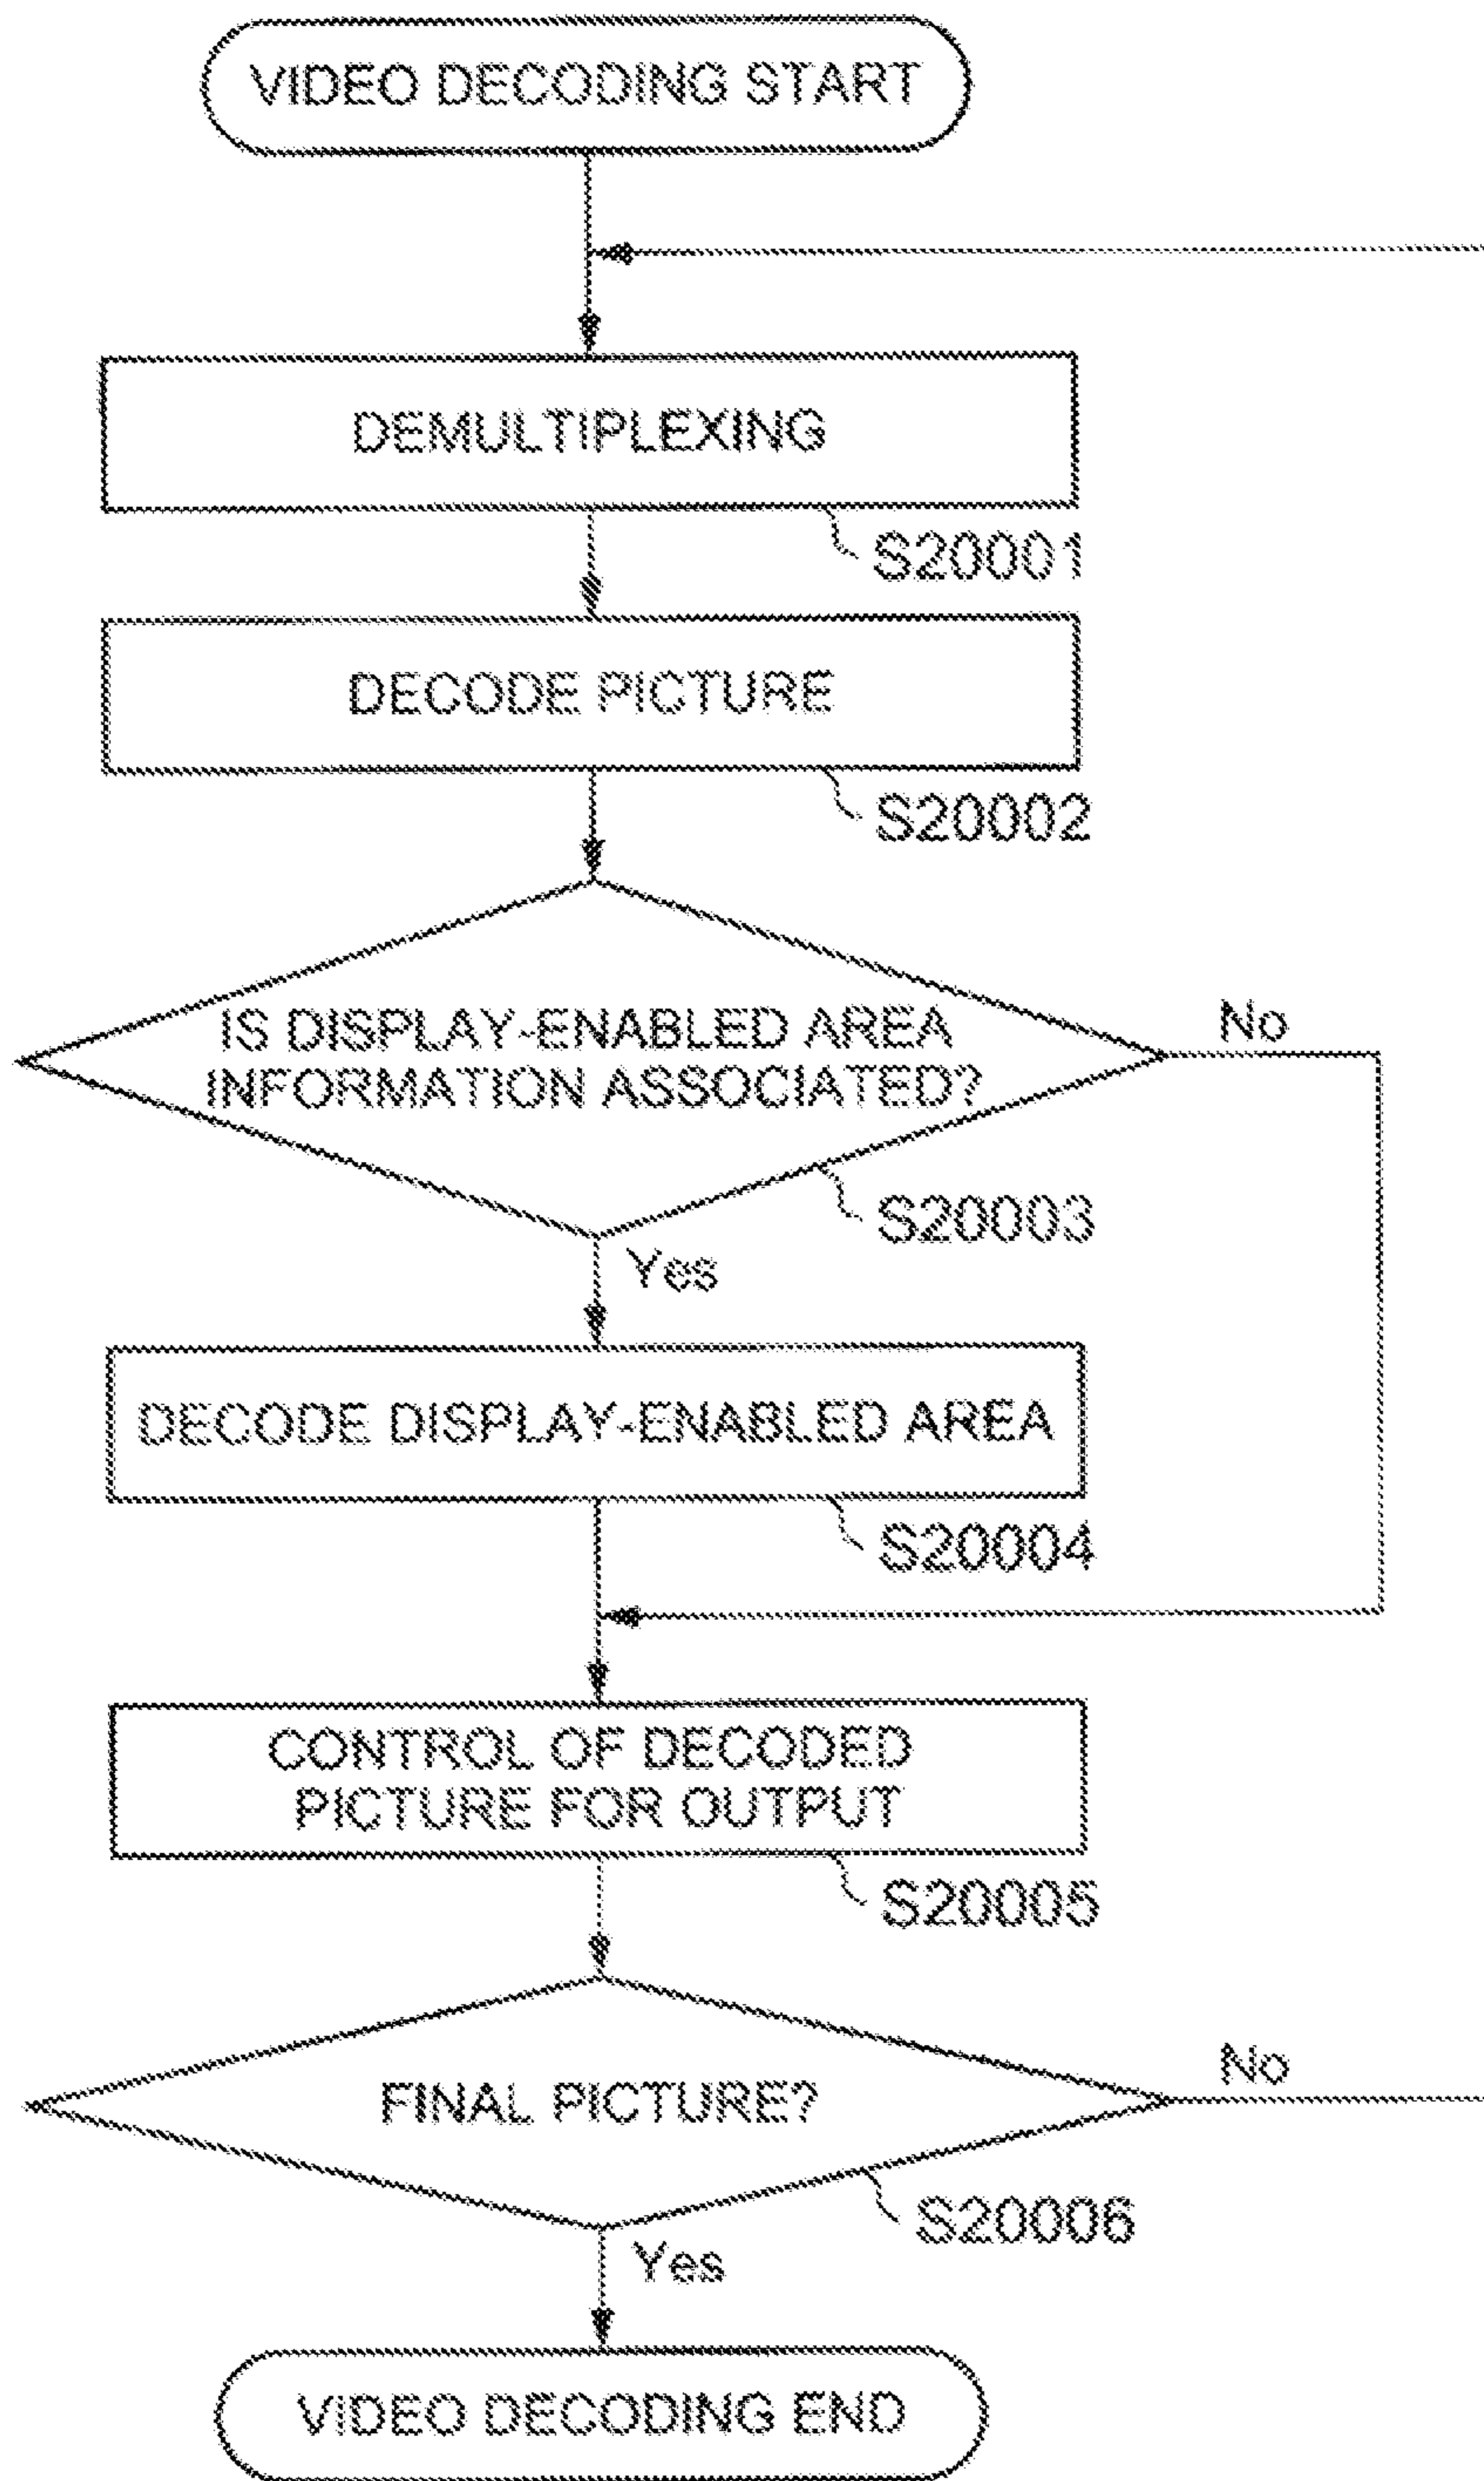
VIDEO DECODING START

DEMULTIPLEXING

S20001

DECODE PICTURE

S20002

IS DISPLAY-ENABLED AREA INFORMATION ASSOCIATED?

No

S20003

Yes

DECODE DISPLAY-ENABLED AREA

S20004

CONTROL OF DECODED PICTURE FOR OUTPUT

S20005

FINAL PICTURE?

No

S20006

Yes

VIDEO DECODING END